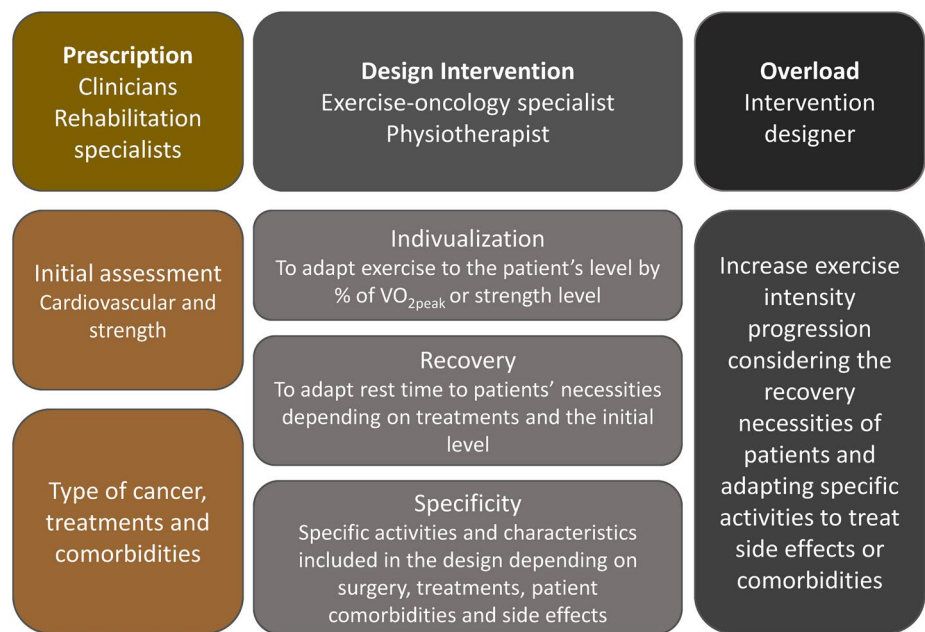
Prescription
Clinicians
Rehabilitation specialists

Design Intervention
Exercise-oncology specialist
Physiotherapist

Overload
Intervention designer

Initial assessment
Cardiovascular and strength

Type of cancer, treatments and comorbidities

Indivualization
To adapt exercise to the patient’s level by % of $VO_{2peak}$ or strength level

Recovery
To adapt rest time to patients’ necessities depending on treatments and the initial level

Specificity
Specific activities and characteristics included in the design depending on surgery, treatments, patient comorbidities and side effects

Increase exercise intensity progression considering the recovery necessities of patients and adapting specific activities to treat side effects or comorbidities